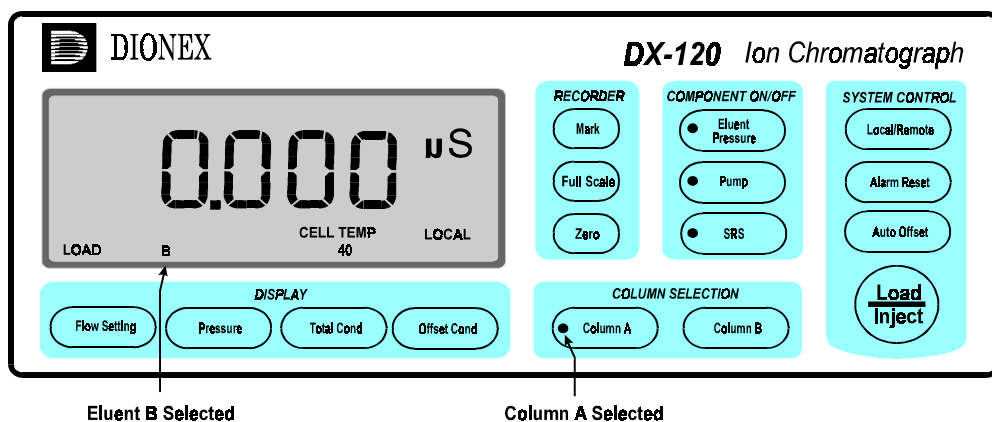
DIONEX

DX-120 Ion Chromatograph

0.000 µS

LOAD B CELL TEMP 40 LOCAL

RECORDER
Mark
Full Scale
Zero

COMPONENT ON/OFF
Eluent Pressure
Pump
SRS

SYSTEM CONTROL
Local/Remote
Alarm Reset
Auto Offset
Load
Inject

DISPLAY
Flow Setting
Pressure
Total Cond
Offset Cond

COLUMN SELECTION
Column A
Column B

Eluent B Selected

Column A Selected